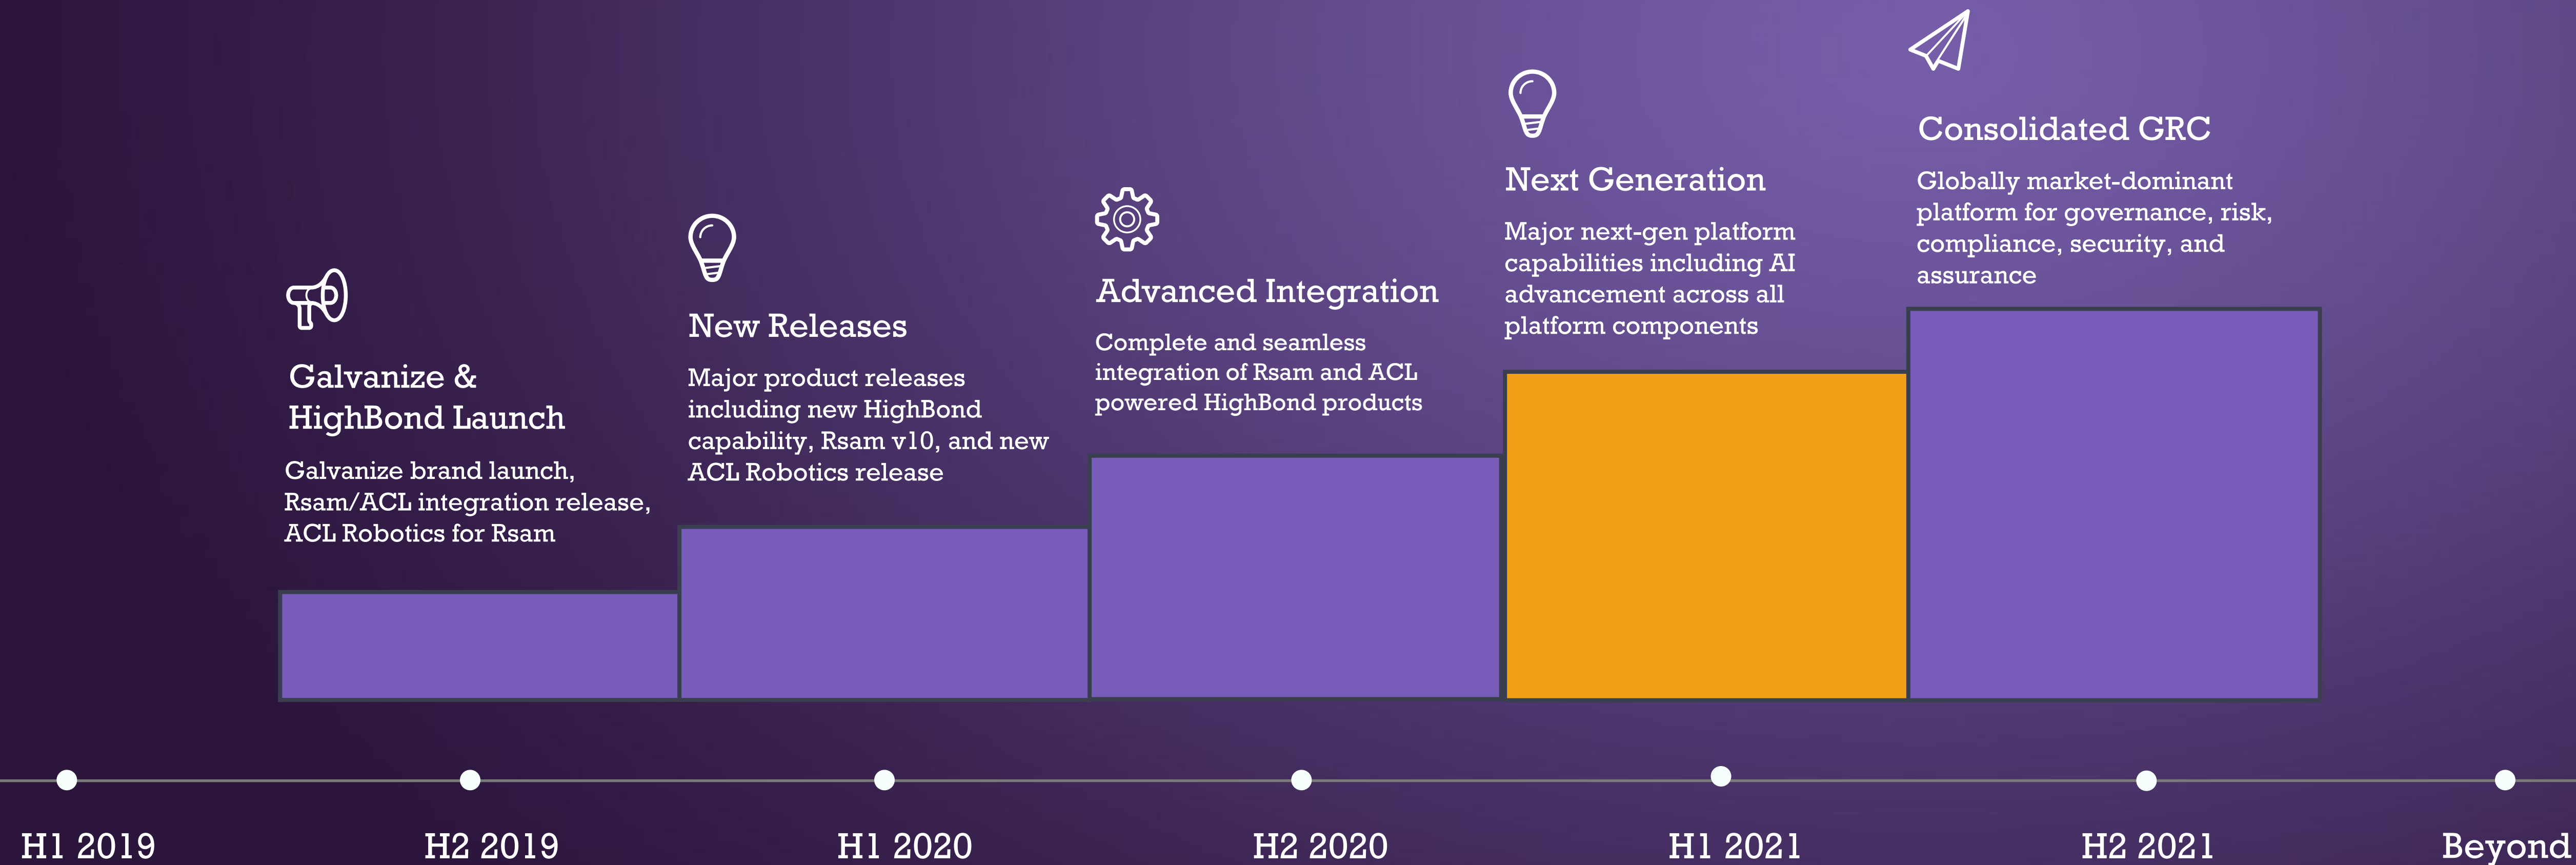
Galvanize & HighBond Launch

Galvanize brand launch, Rsam/ACL integration release, ACL Robotics for Rsam

New Releases

Major product releases including new HighBond capability, Rsam v10, and new ACL Robotics release

Advanced Integration

Complete and seamless integration of Rsam and ACL powered HighBond products

Next Generation

Major next-gen platform capabilities including AI advancement across all platform components

Consolidated GRC

Globally market-dominant platform for governance, risk, compliance, security, and assurance

H1 2019

H2 2019

H1 2020

H2 2020

H1 2021

H2 2021

Beyond